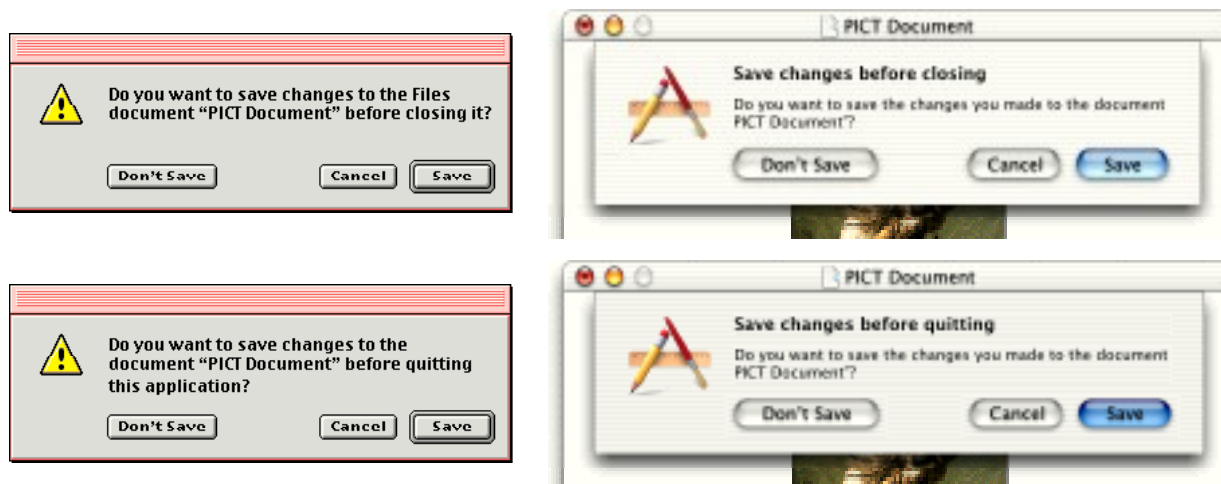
Do you want to save changes to the Files document "PICT Document" before closing it?

Don't Save

Cancel

Save

PICT Document

Save changes before closing

Do you want to save the changes you made to the document PICT Document"?

Don't Save

Cancel

Save

Do you want to save changes to the document "PICT Document" before quitting this application?

Don't Save

Cancel

Save

PICT Document

Save changes before quitting

Do you want to save the changes you made to the document PICT Document"?

Don't Save

Cancel

Save